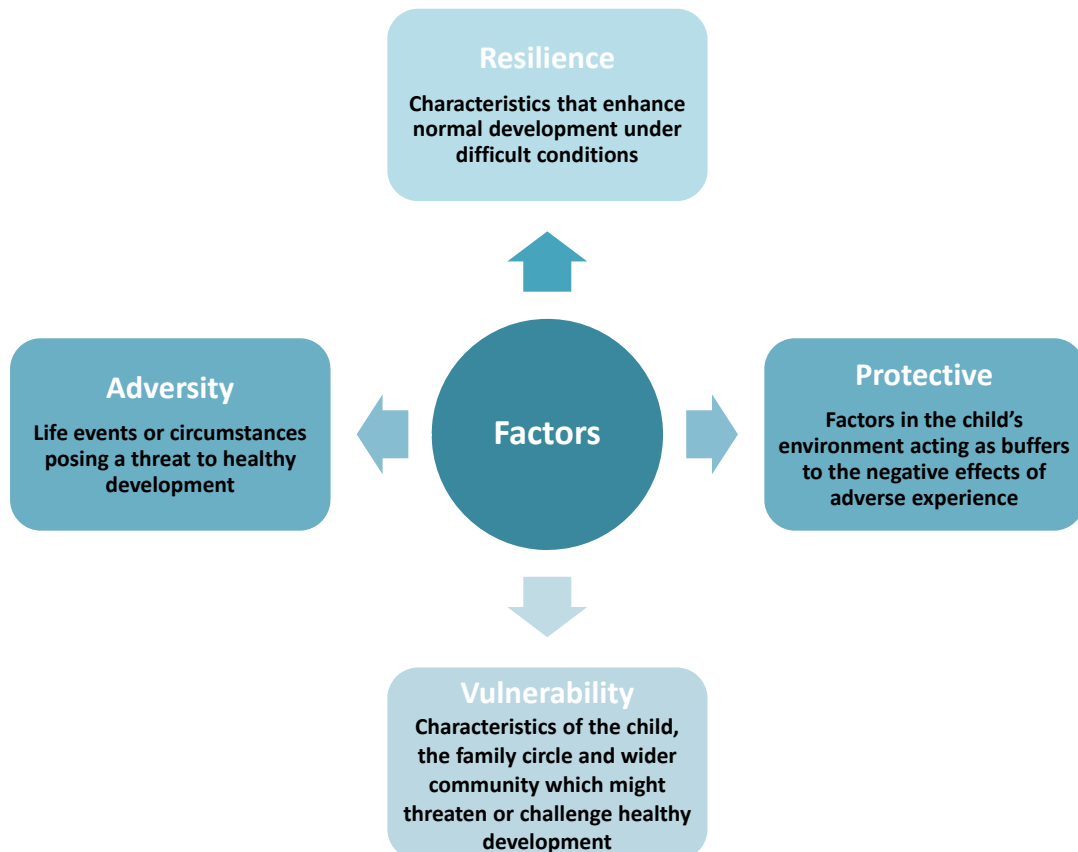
Resilience

Characteristics that enhance normal development under difficult conditions

Adversity

Life events or circumstances posing a threat to healthy development

Factors

Protective

Factors in the child's environment acting as buffers to the negative effects of adverse experience

Vulnerability

Characteristics of the child, the family circle and wider community which might threaten or challenge healthy development